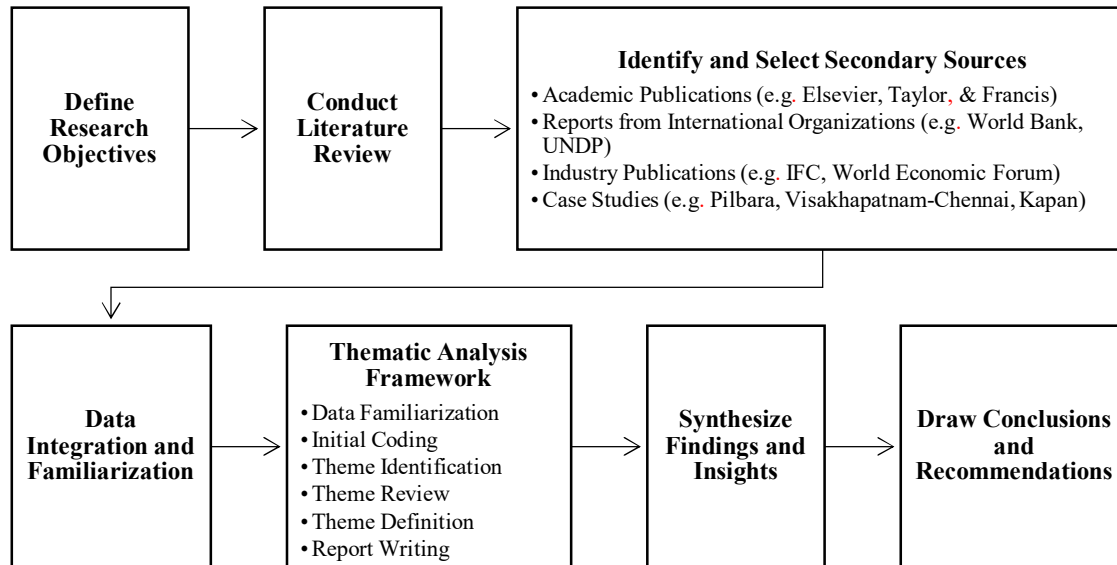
Define Research Objectives

Conduct Literature Review

Identify and Select Secondary Sources
• Academic Publications (e.g. Elsevier, Taylor, & Francis)
• Reports from International Organizations (e.g. World Bank, UNDP)
• Industry Publications (e.g. IFC, World Economic Forum)
• Case Studies (e.g. Pilbara, Visakhapatnam-Chennai, Kapan)

Data Integration and Familiarization

Thematic Analysis Framework
• Data Familiarization
• Initial Coding
• Theme Identification
• Theme Review
• Theme Definition
• Report Writing

Synthesize Findings and Insights

Draw Conclusions and Recommendations